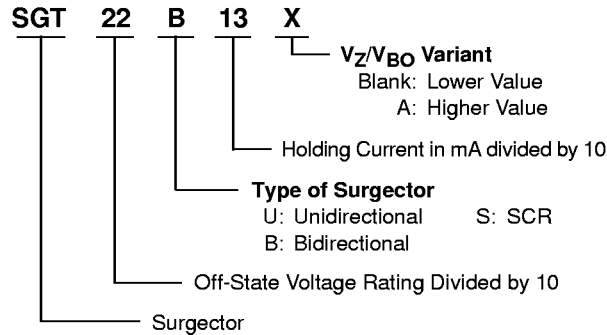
SGT 22 B 13 X

$V_Z/V_{BO}$ Variant
Blank: Lower Value
A: Higher Value

Holding Current in mA divided by 10

Type of Surgector
U: Unidirectional S: SCR
B: Bidirectional

Off-State Voltage Rating Divided by 10

Surgector